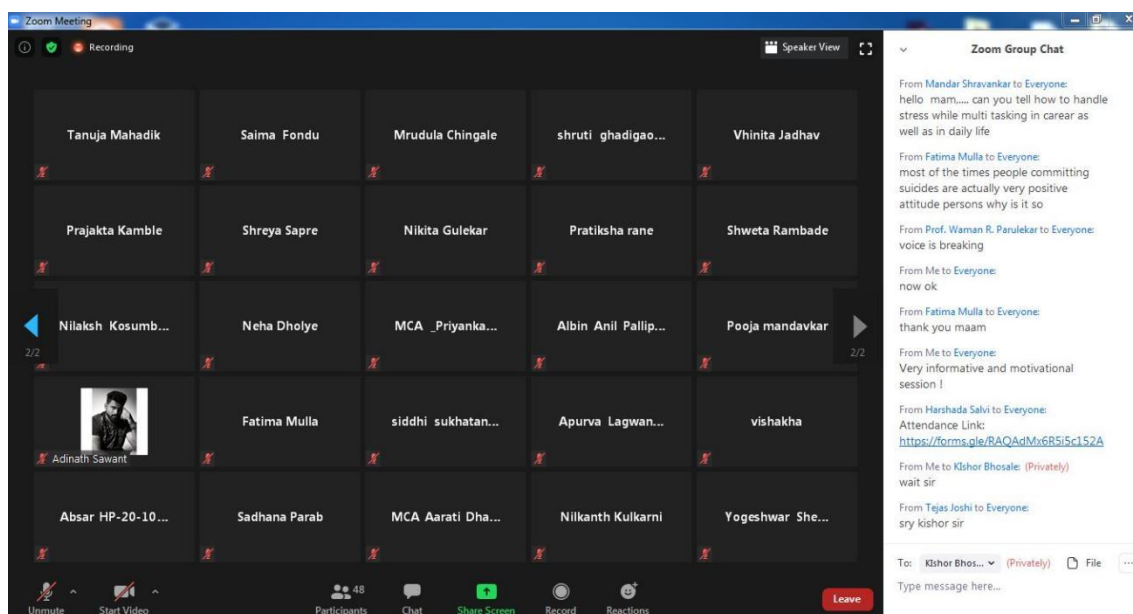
Zoom Meeting

Recording

Speaker View

Tanuja Mahadik

Saima Fondu

Mrudula Chingale

shruti ghadigao...

Vhinita Jadhav

Prajakta Kamble

Shreya Sapre

Nikita Gulekar

Pratiksha rane

Shweta Rambade

Nilaksh Kosumb...

Neha Dholye

MCA _Priyanka...

Albin Anil Pallip...

Pooja mandavkar

2/2

2/2

Adinath Sawant

Fatima Mulla

siddhi sukhatan...

Apurva Lagwan...

vishakha

Absar HP-20-10...

Sadhana Parab

MCA Aarati Dha...

Nilkanth Kulkarni

Yogeshwar She...

Unmute

Start Video

48

Participants

Chat

Share Screen

Record

Reactions

Leave

Zoom Group Chat

From Mandar Shravankar to Everyone:
hello mam..... can you tell how to handle stress while multi tasking in carear as well as in daily life

From Fatima Mulla to Everyone:
most of the times people committing suicides are actually very positive attitude persons why is it so

From Prof. Waman R. Parulekar to Everyone:
voice is breaking

From Me to Everyone:
now ok

From Fatima Mulla to Everyone:
thank you maam

From Me to Everyone:
Very informative and motivational session !

From Harshada Salvi to Everyone:
Attendance Link:
https://forms.gle/RAQAdMx6R5i5c152A

From Me to KIshor Bhosale: (Privately)
wait sir

From Tejas Joshi to Everyone:
sry kishor sir

To: KIshor Bhos... (Privately) File

Type message here...